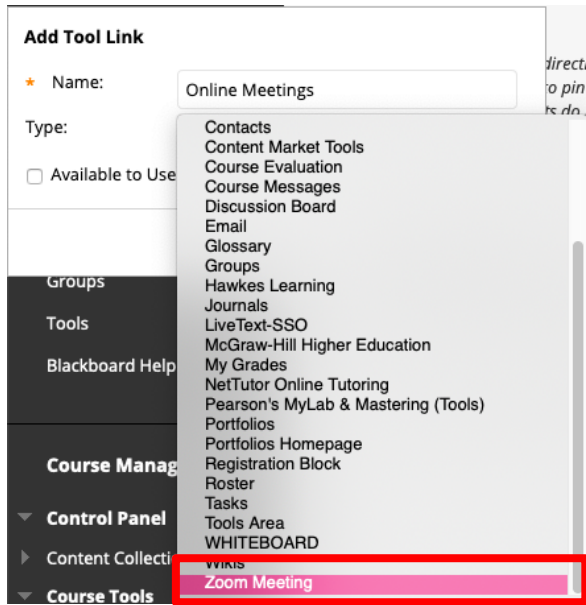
Add Tool Link

★ Name: Online Meetings

Type:

Available to Use

directi
o pin
ts do

Groups
Tools
Blackboard Help

Course Manag
Control Panel
Content Collecti
Course Tools

Contacts
Content Market Tools
Course Evaluation
Course Messages
Discussion Board
Email
Glossary
Groups
Hawkes Learning
Journals
LiveText-SSO
McGraw-Hill Higher Education
My Grades
NetTutor Online Tutoring
Pearson's MyLab & Mastering (Tools)
Portfolios
Portfolios Homepage
Registration Block
Roster
Tasks
Tools Area
WHITEBOARD
Wikis
Zoom Meeting